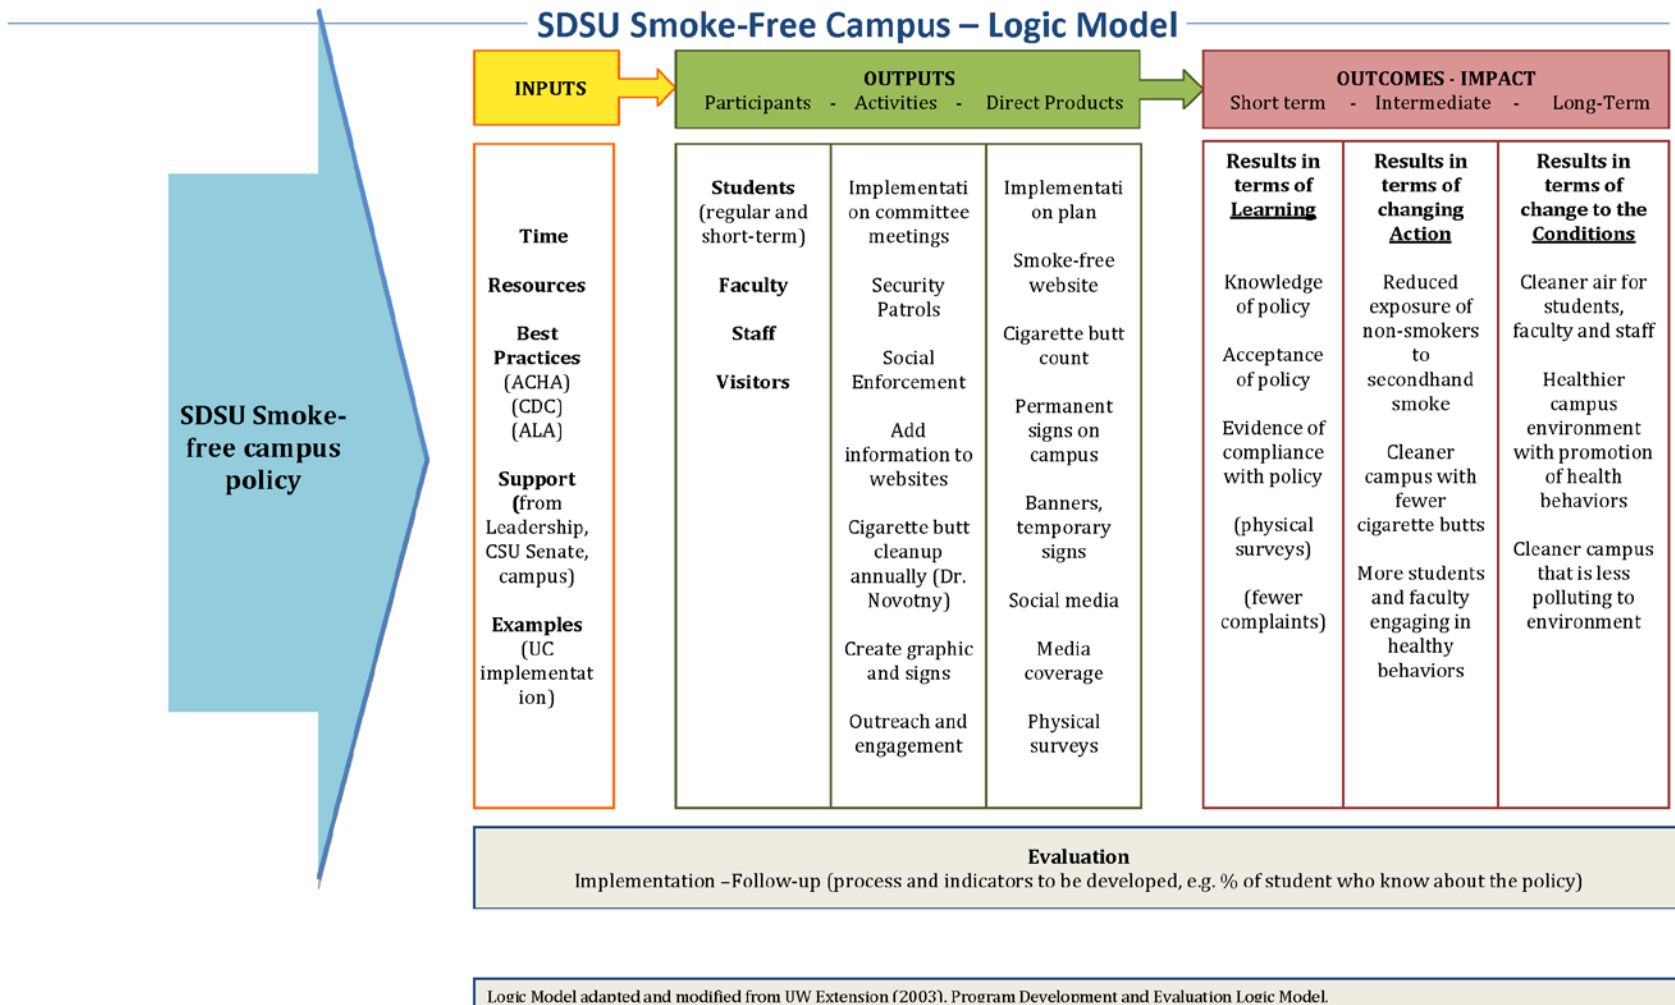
SDSU Smoke-Free Campus – Logic Model

SDSU Smoke-free campus policy

INPUTS

OUTPUTS
Participants - Activities - Direct Products

OUTCOMES - IMPACT
Short term - Intermediate - Long-Term

Time

Resources

Best Practices (ACHA) (CDC) (ALA)

Support (from Leadership, CSU Senate, campus)

Examples (UC implementation)

Students (regular and short-term)

Faculty

Staff

Visitors

Implementation committee meetings

Security Patrols

Social Enforcement

Add information to websites

Cigarette butt cleanup annually (Dr. Novotny)

Create graphic and signs

Outreach and engagement

Implementation plan

Smoke-free website

Cigarette butt count

Permanent signs on campus

Banners, temporary signs

Social media

Media coverage

Physical surveys

Results in terms of Learning

Knowledge of policy

Acceptance of policy

Evidence of compliance with policy

(physical surveys)

(fewer complaints)

Results in terms of changing Action

Reduced exposure of non-smokers to secondhand smoke

Cleaner campus with fewer cigarette butts

More students and faculty engaging in healthy behaviors

Results in terms of change to the Conditions

Cleaner air for students, faculty and staff

Healthier campus environment with promotion of health behaviors

Cleaner campus that is less polluting to environment

Evaluation
Implementation –Follow-up (process and indicators to be developed, e.g. % of student who know about the policy)

Logic Model adapted and modified from UW Extension (2003). Program Development and Evaluation Logic Model.